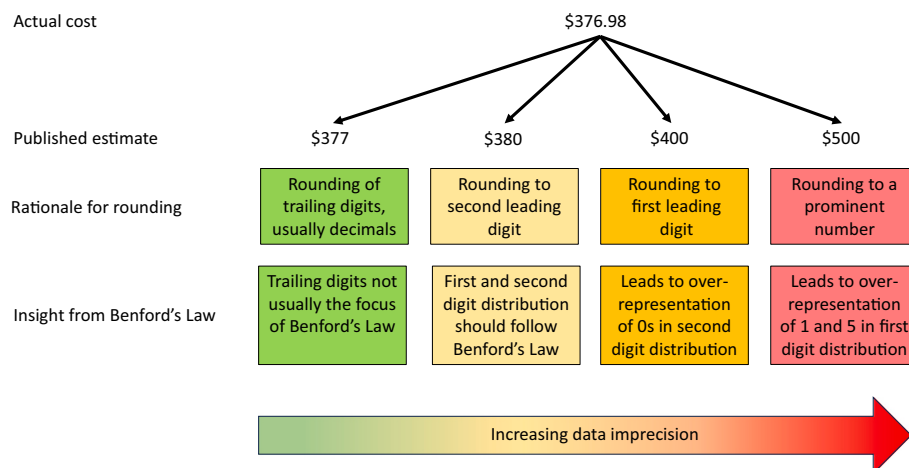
Actual cost

$376.98

Published estimate

$377

$380

$400

$500

Rationale for rounding

Rounding of trailing digits, usually decimals

Rounding to second leading digit

Rounding to first leading digit

Rounding to a prominent number

Insight from Benford's Law

Trailing digits not usually the focus of Benford's Law

First and second digit distribution should follow Benford's Law

Leads to over-representation of 0s in second digit distribution

Leads to over-representation of 1 and 5 in first digit distribution

Increasing data imprecision